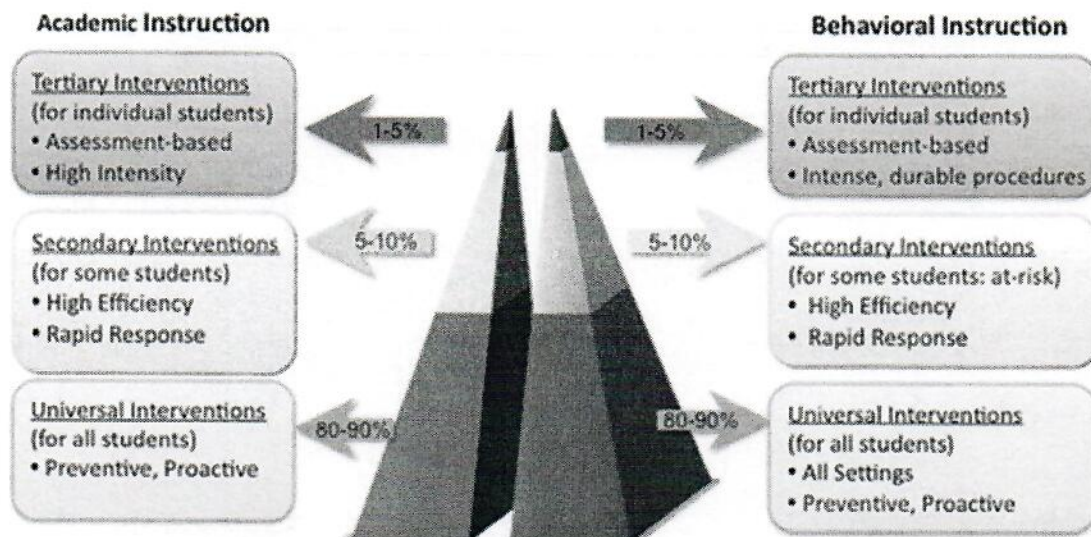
Academic Instruction

Behavioral Instruction

Tertiary Interventions
(for individual students)
• Assessment-based
• High Intensity

1-5%

1-5%

Tertiary Interventions
(for individual students)
• Assessment-based
• Intense, durable procedures

Secondary Interventions
(for some students)
• High Efficiency
• Rapid Response

5-10%

5-10%

Secondary Interventions
(for some students: at-risk)
• High Efficiency
• Rapid Response

Universal Interventions
(for all students)
• Preventive, Proactive

80-90%

80-90%

Universal Interventions
(for all students)
• All Settings
• Preventive, Proactive